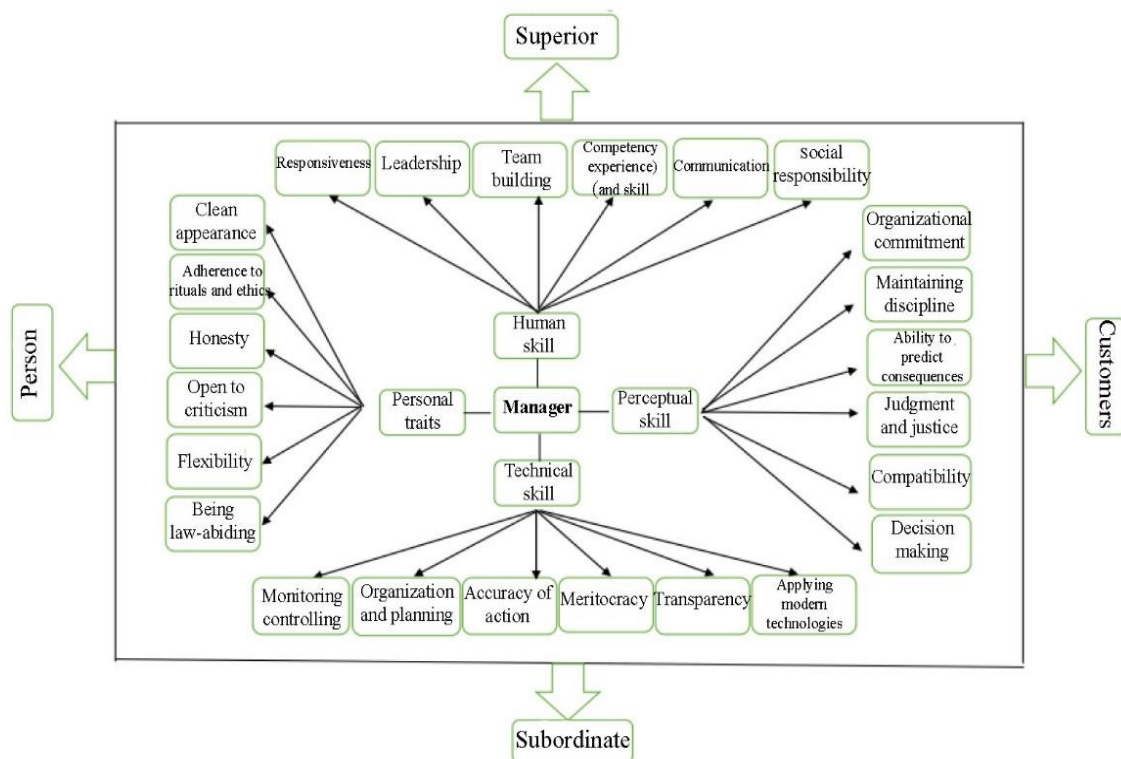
Superior

Responsiveness

Leadership

Team building

Competency experience) (and skill

Communication

Social responsibility

Clean appearance

Adherence to rituals and ethics

Honesty

Open to criticism

Flexibility

Being law-abiding

Person

Human skill

Personal traits

Manager

Perceptual skill

Technical skill

Organizational commitment

Maintaining discipline

Ability to predict consequences

Judgment and justice

Compatibility

Decision making

Customers

Monitoring controlling

Organization and planning

Accuracy of action

Meritocracy

Transparency

Applying modern technologies

Subordinate